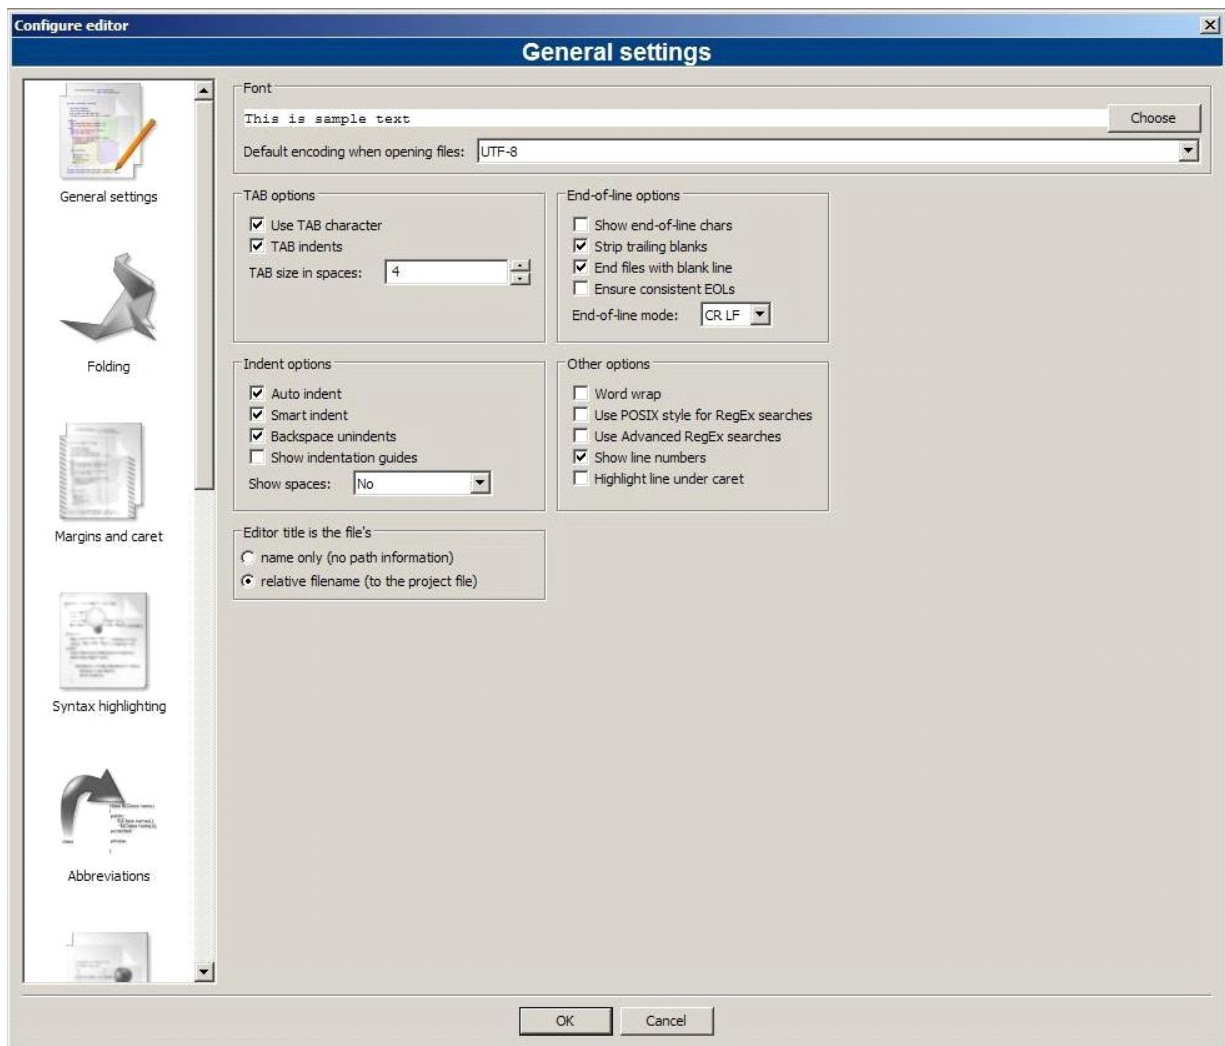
Configure editor

General settings

General settings

Folding

Margins and caret

Syntax highlighting

Abbreviations

Font

This is sample text

Choose

Default encoding when opening files: UTF-8

TAB options

Use TAB character

TAB indents

TAB size in spaces: 4

End-of-line options

Show end-of-line chars

Strip trailing blanks

End files with blank line

Ensure consistent EOLs

End-of-line mode: CR LF

Indent options

Auto indent

Smart indent

Backspace unindents

Show indentation guides

Show spaces: No

Other options

Word wrap

Use POSIX style for RegEx searches

Use Advanced RegEx searches

Show line numbers

Highlight line under caret

Editor title is the file's

name only (no path information)

relative filename (to the project file)

OK

Cancel